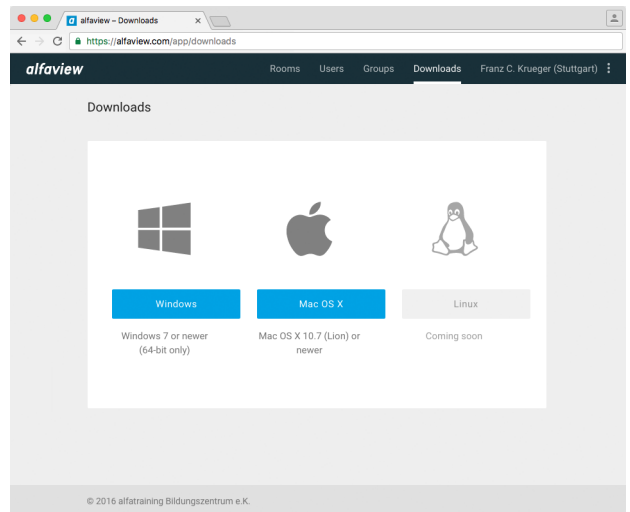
alfaview – Downloads

https://alfaview.com/app/downloads

alfaview

Rooms Users Groups Downloads Franz C. Krueger (Stuttgart)

Downloads

Windows

Windows 7 or newer (64-bit only)

Mac OS X

Mac OS X 10.7 (Lion) or newer

Linux

Coming soon

© 2016 alfatraining Bildungszentrum e.K.